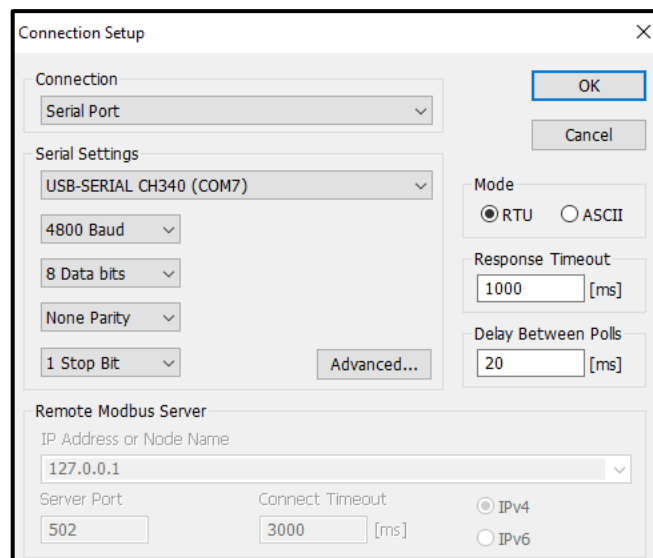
Connection Setup

Connection
Serial Port

Serial Settings
USB-SERIAL CH340 (COM7)
4800 Baud
8 Data bits
None Parity
1 Stop Bit
Advanced...

OK
Cancel

Mode
RTU
ASCII

Response Timeout
1000 [ms]

Delay Between Polls
20 [ms]

Remote Modbus Server
IP Address or Node Name
127.0.0.1
Server Port
502
Connect Timeout
3000 [ms]
IPv4
IPv6